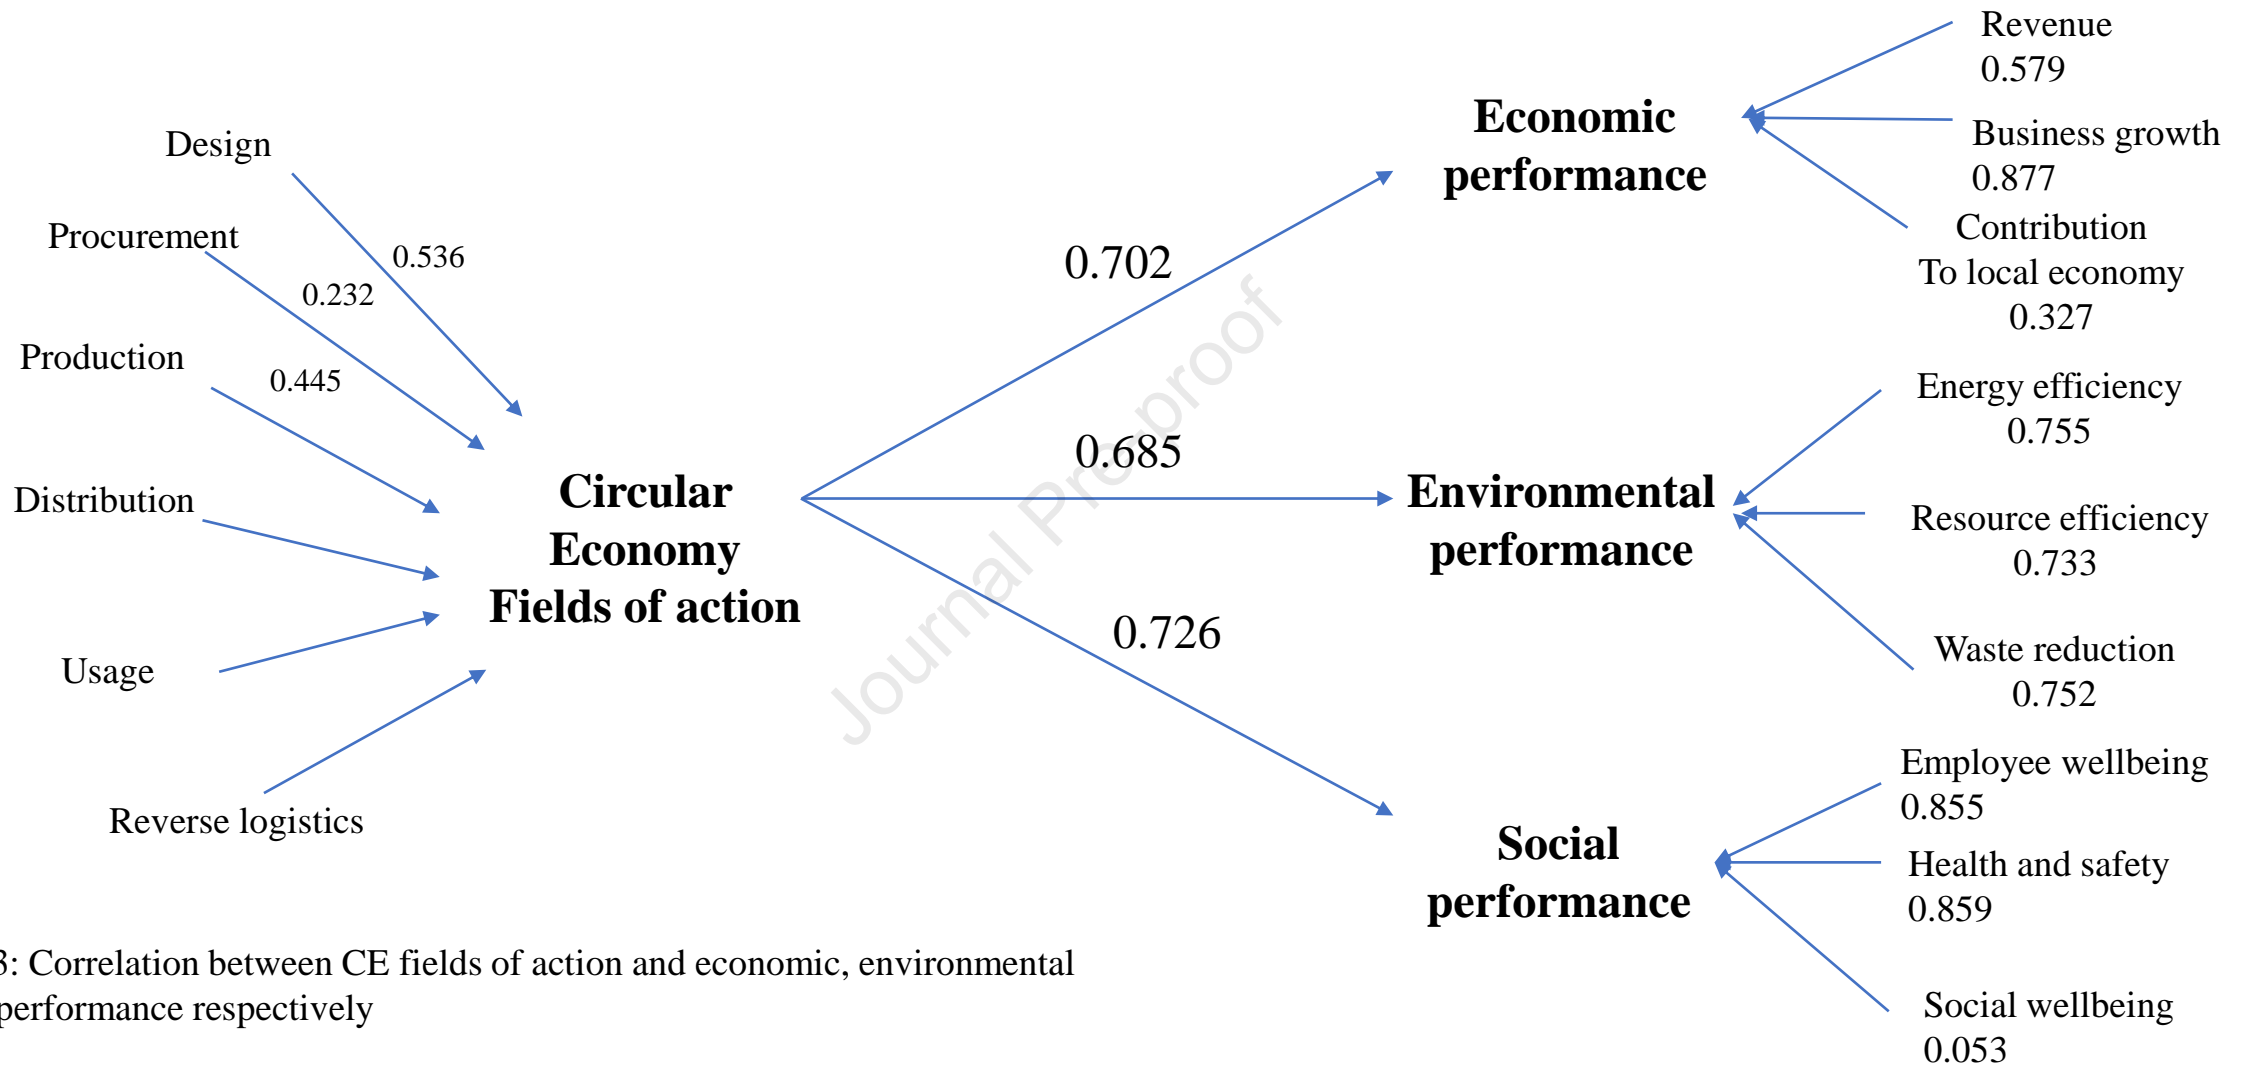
Design

Procurement

0.536

0.232

Production

0.445

Distribution

Usage

Reverse logistics

Circular Economy Fields of action

0.702

0.685

0.726

Journal Pre-proof

Economic performance

Environmental performance

Social performance

Revenue 0.579

Business growth 0.877

Contribution To local economy 0.327

Energy efficiency 0.755

Resource efficiency 0.733

Waste reduction 0.752

Employee wellbeing 0.855

Health and safety 0.859

Social wellbeing 0.053

3: Correlation between CE fields of action and economic, environmental performance respectively